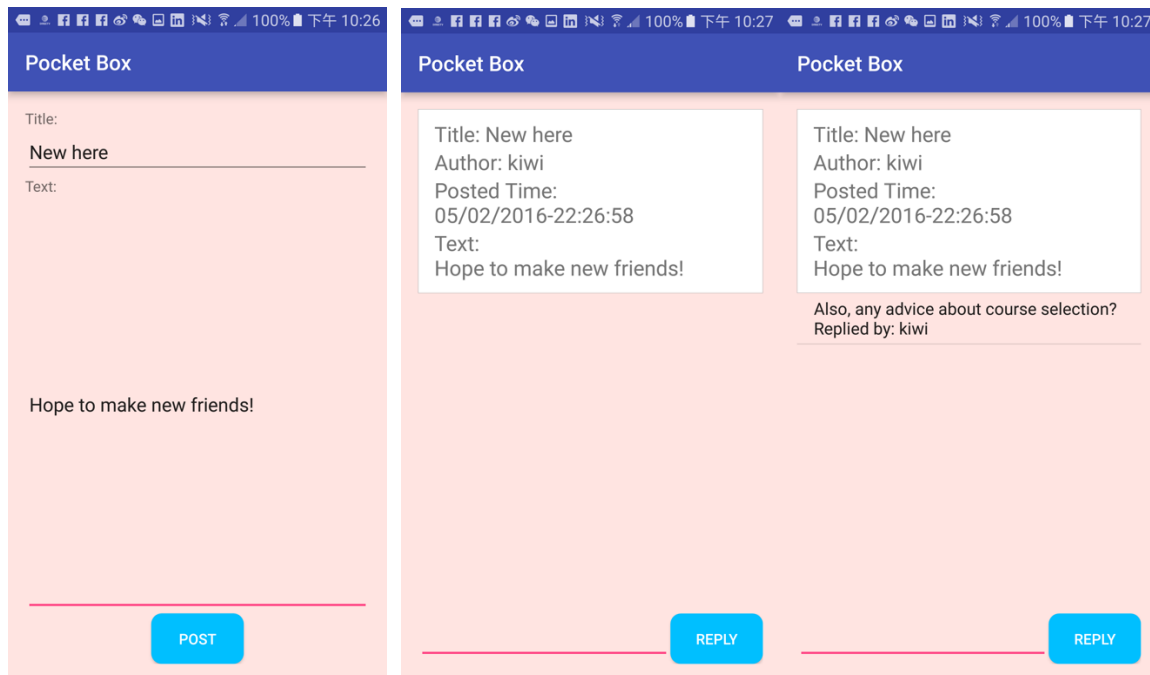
100% 下午 10:26

Pocket Box

Title:

New here

Text:

Hope to make new friends!

POST

100% 下午 10:27

Pocket Box

Title: New here
Author: kiwi
Posted Time:
05/02/2016-22:26:58
Text:
Hope to make new friends!

REPLY

100% 下午 10:27

Pocket Box

Title: New here
Author: kiwi
Posted Time:
05/02/2016-22:26:58
Text:
Hope to make new friends!

Also, any advice about course selection?
Replied by: kiwi

REPLY